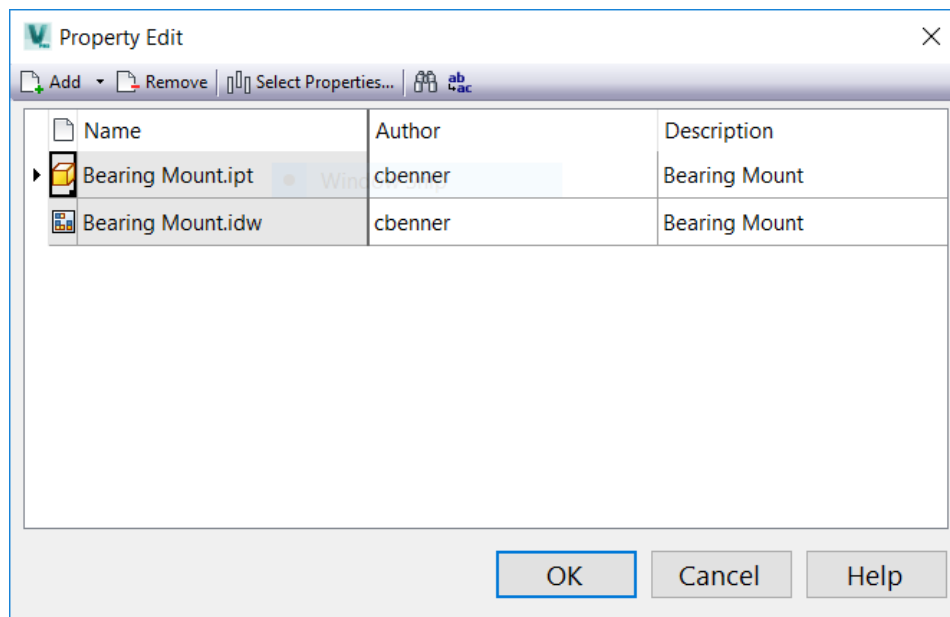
Property Edit

Add Remove Select Properties...

| Name | Author | Description |
|---|---|---|
| Bearing Mount.ipt | cbenner | Bearing Mount |
| Bearing Mount.idw | cbenner | Bearing Mount |

Windows Snip

OK Cancel Help